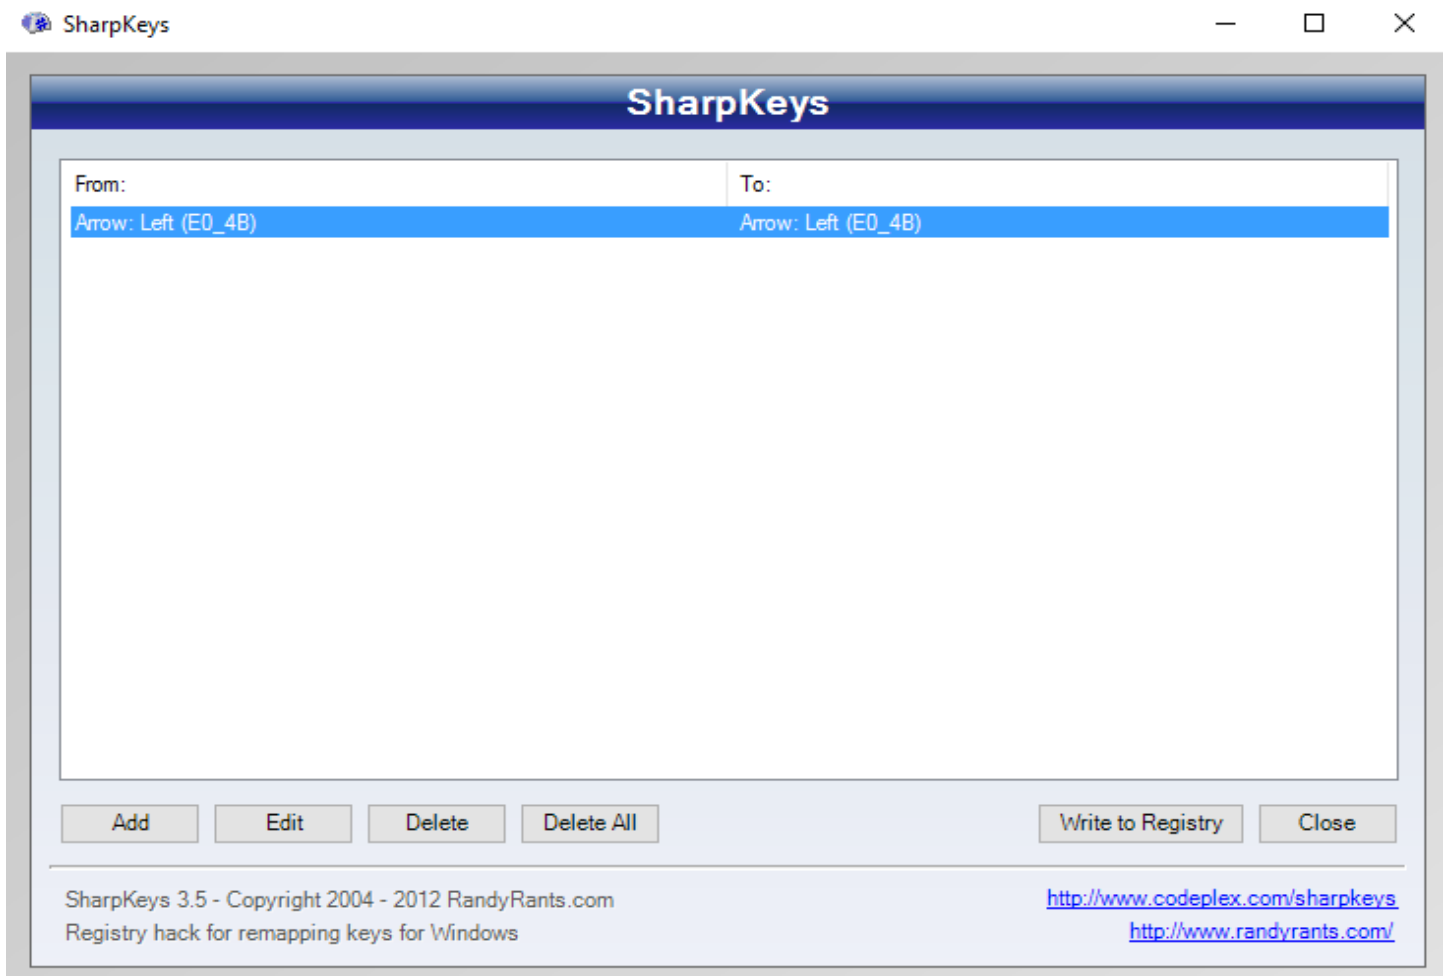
SharpKeys

SharpKeys

| From: | To: |
|---|---|
| Arrow: Left (E0_4B) | Arrow: Left (E0_4B) |

Add Edit Delete Delete All Write to Registry Close

SharpKeys 3.5 - Copyright 2004 - 2012 RandyRants.com
Registry hack for remapping keys for Windows

http://www.codeplex.com/sharpkeys
http://www.randyrants.com/